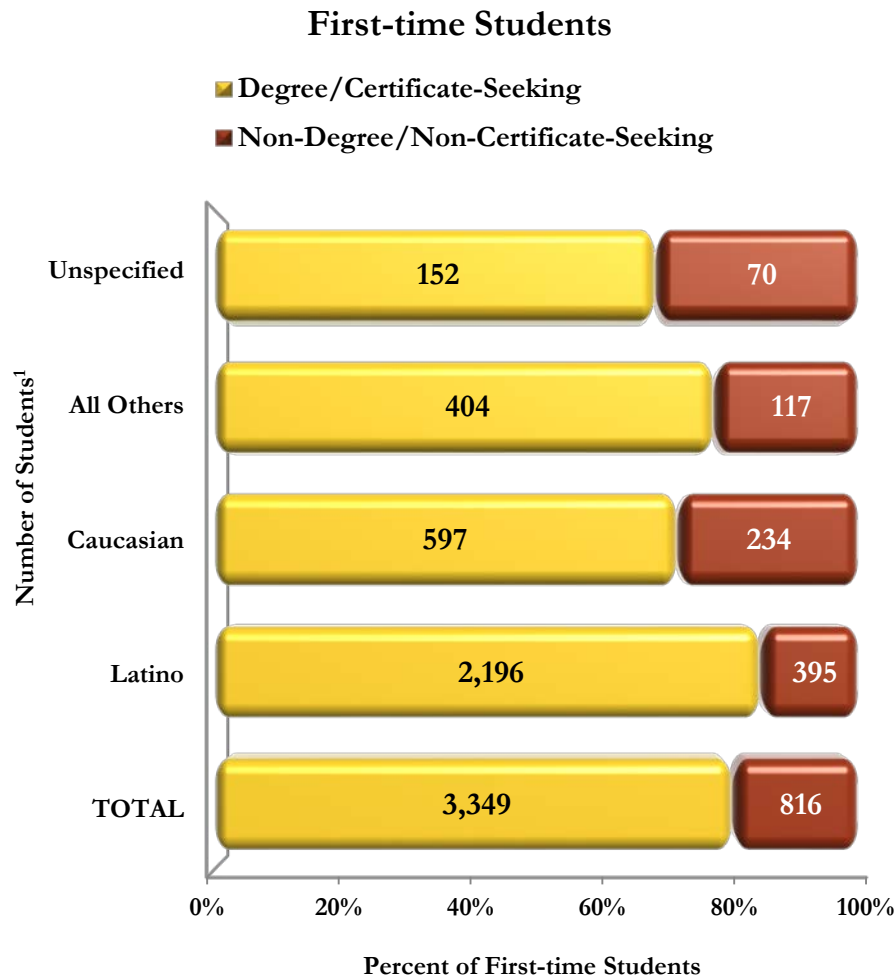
First-time Students

Degree/Certificate-Seeking

Non-Degree/Non-Certificate-Seeking

Number of Students$^1$

Unspecified 152 70

All Others 404 117

Caucasian 597 234

Latino 2,196 395

TOTAL 3,349 816

0% 20% 40% 60% 80% 100%

Percent of First-time Students